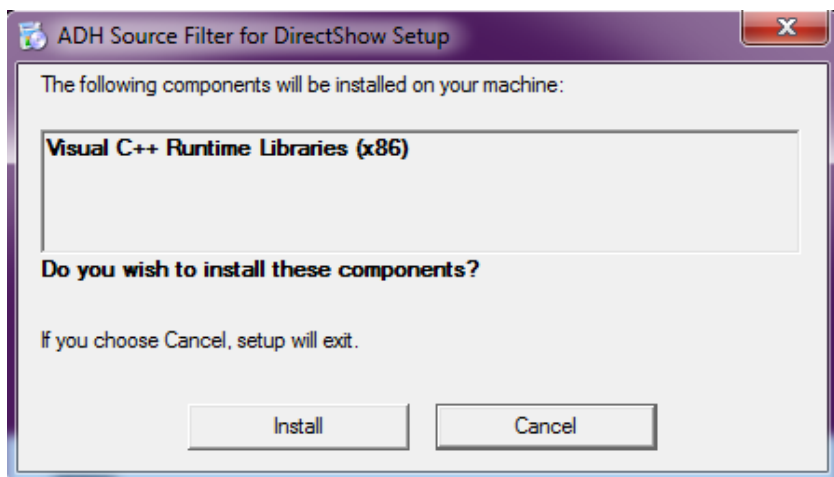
ADH Source Filter for DirectShow Setup

The following components will be installed on your machine:

Visual C++ Runtime Libraries (x86)

Do you wish to install these components?

If you choose Cancel, setup will exit.

Install

Cancel